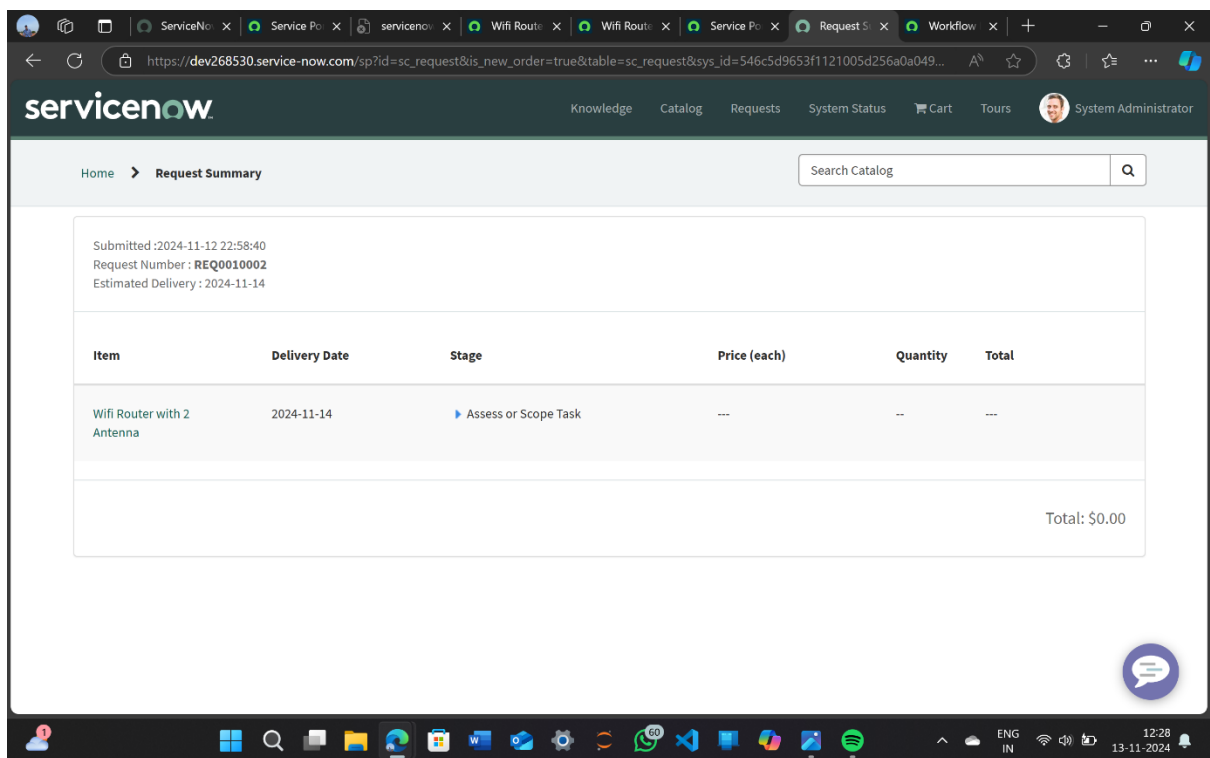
ServiceNo | Service Po | servicenov | Wifi Route | Wifi Route | Service Po | Request S | Workflow

https://dev268530.service-now.com/sp?id=sc_request&is_new_order=true&table=sc_request&sys_id=546c5d9653f1121005d256a0a049...

servicenow

Knowledge Catalog Requests System Status Cart Tours System Administrator

Home > Request Summary

Search Catalog

Submitted :2024-11-12 22:58:40
Request Number : REQ0010002
Estimated Delivery : 2024-11-14

| Item | Delivery Date | Stage | Price (each) | Quantity | Total |
|---|---|---|---|---|---|
| Wifi Router with 2 Antenna | 2024-11-14 | Assess or Scope Task | --- | -- | --- |

Total: $0.00

1

60

ENG IN

12:28
13-11-2024